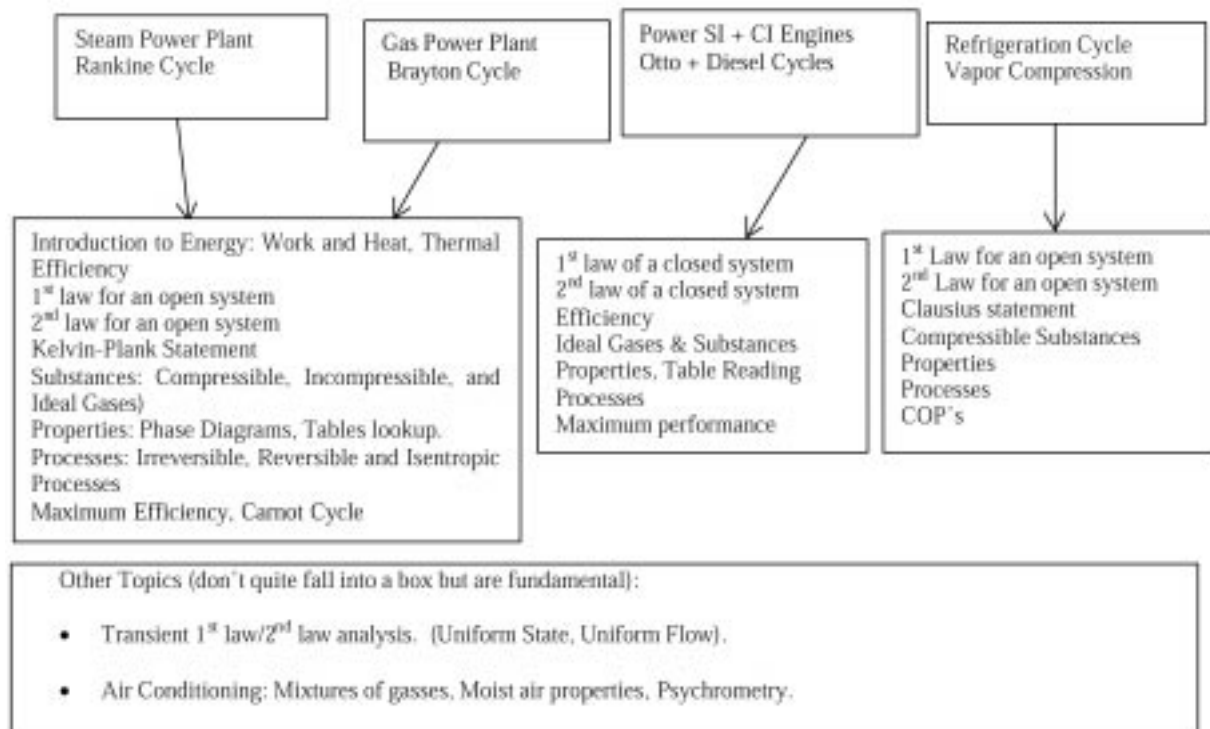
Steam Power Plant
Rankine Cycle

Gas Power Plant
Brayton Cycle

Power SI + CI Engines
Otto + Diesel Cycles

Refrigeration Cycle
Vapor Compression

Introduction to Energy: Work and Heat, Thermal Efficiency
1$^{st}$ law for an open system
2$^{nd}$ law for an open system
Kelvin-Plank Statement
Substances: Compressible, Incompressible, and Ideal Gases)
Properties: Phase Diagrams, Tables lookup.
Processes: Irreversible, Reversible and Isentropic Processes
Maximum Efficiency, Carnot Cycle

1$^{st}$ law of a closed system
2$^{nd}$ law of a closed system
Efficiency
Ideal Gases & Substances
Properties, Table Reading
Processes
Maximum performance

1$^{st}$ Law for an open system
2$^{nd}$ Law for an open system
Clausius statement
Compressible Substances
Properties
Processes
COP's

Other Topics (don't quite fall into a box but are fundamental):

• Transient 1$^{st}$ law/2$^{nd}$ law analysis. (Uniform State, Uniform Flow).

• Air Conditioning: Mixtures of gasses, Moist air properties, Psychrometry.